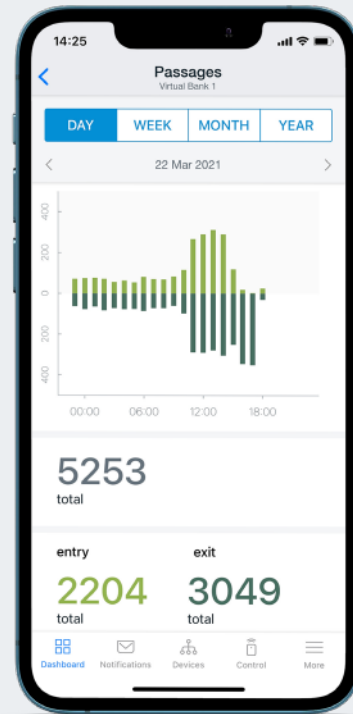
14:25

Passages
Virtual Bank 1

DAY WEEK MONTH YEAR

22 Mar 2021

400
200
0
200
400

00:00 06:00 12:00 18:00

5253
total

entry
2204
total

exit
3049
total

Dashboard Notifications Devices Control More